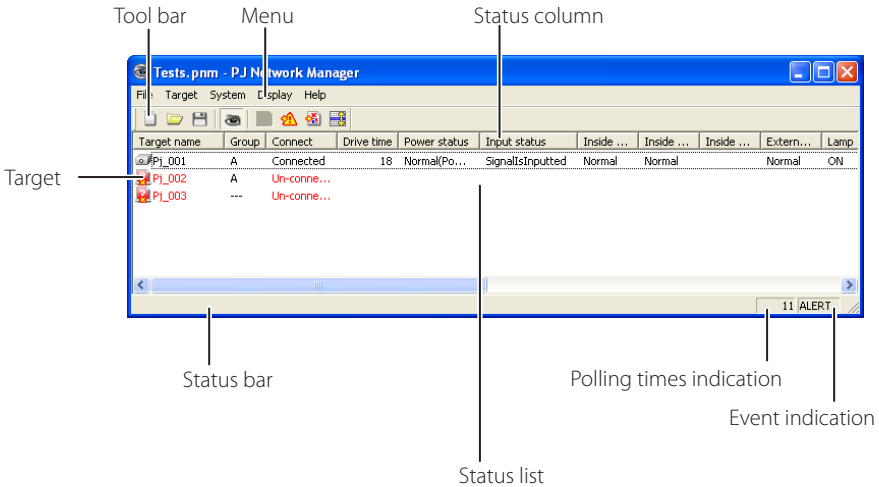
Tool bar

Menu

Status column

Tests.pnm - PJ Network Manager

File Target System Display Help

| Target name | Group | Connect | Drive time | Power status | Input status | Inside ... | Inside ... | Inside ... | Extern... | Lamp |
|---|---|---|---|---|---|---|---|---|---|---|
| Pj_001 | A | Connected | 18 | Normal(Po... | SignalIsInputted | Normal | Normal | | Normal | ON |
| Pj_002 | A | Un-conne... | | | | | | | | |
| Pj_003 | --- | Un-conne... | | | | | | | | |

11 ALERT

Target

Status bar

Polling times indication

Event indication

Status list